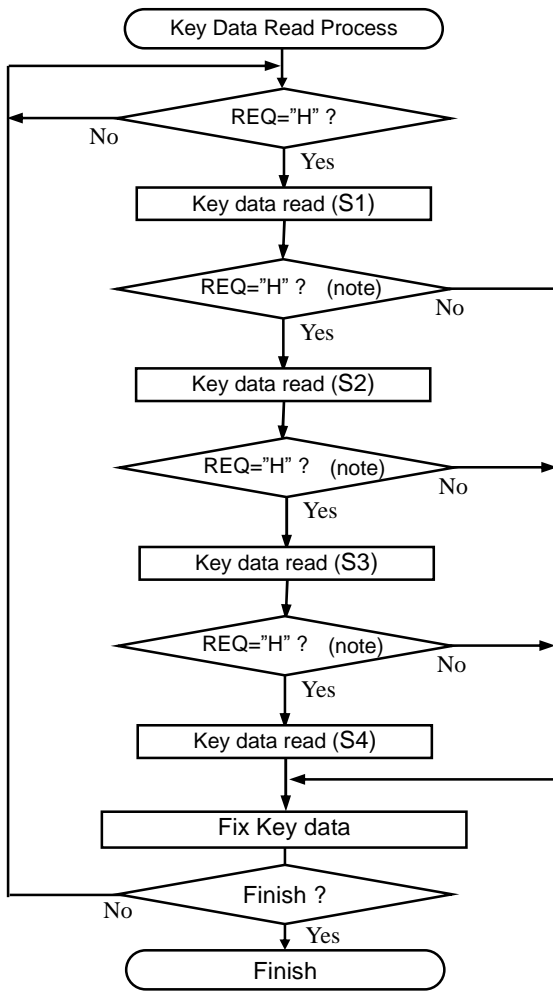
Key Data Read Process

REQ="H" ?

No

Yes

Key data read (S1)

REQ="H" ? (note)

No

Yes

Key data read (S2)

REQ="H" ? (note)

No

Yes

Key data read (S3)

REQ="H" ? (note)

No

Yes

Key data read (S4)

Fix Key data

Finish ?

No

Yes

Finish